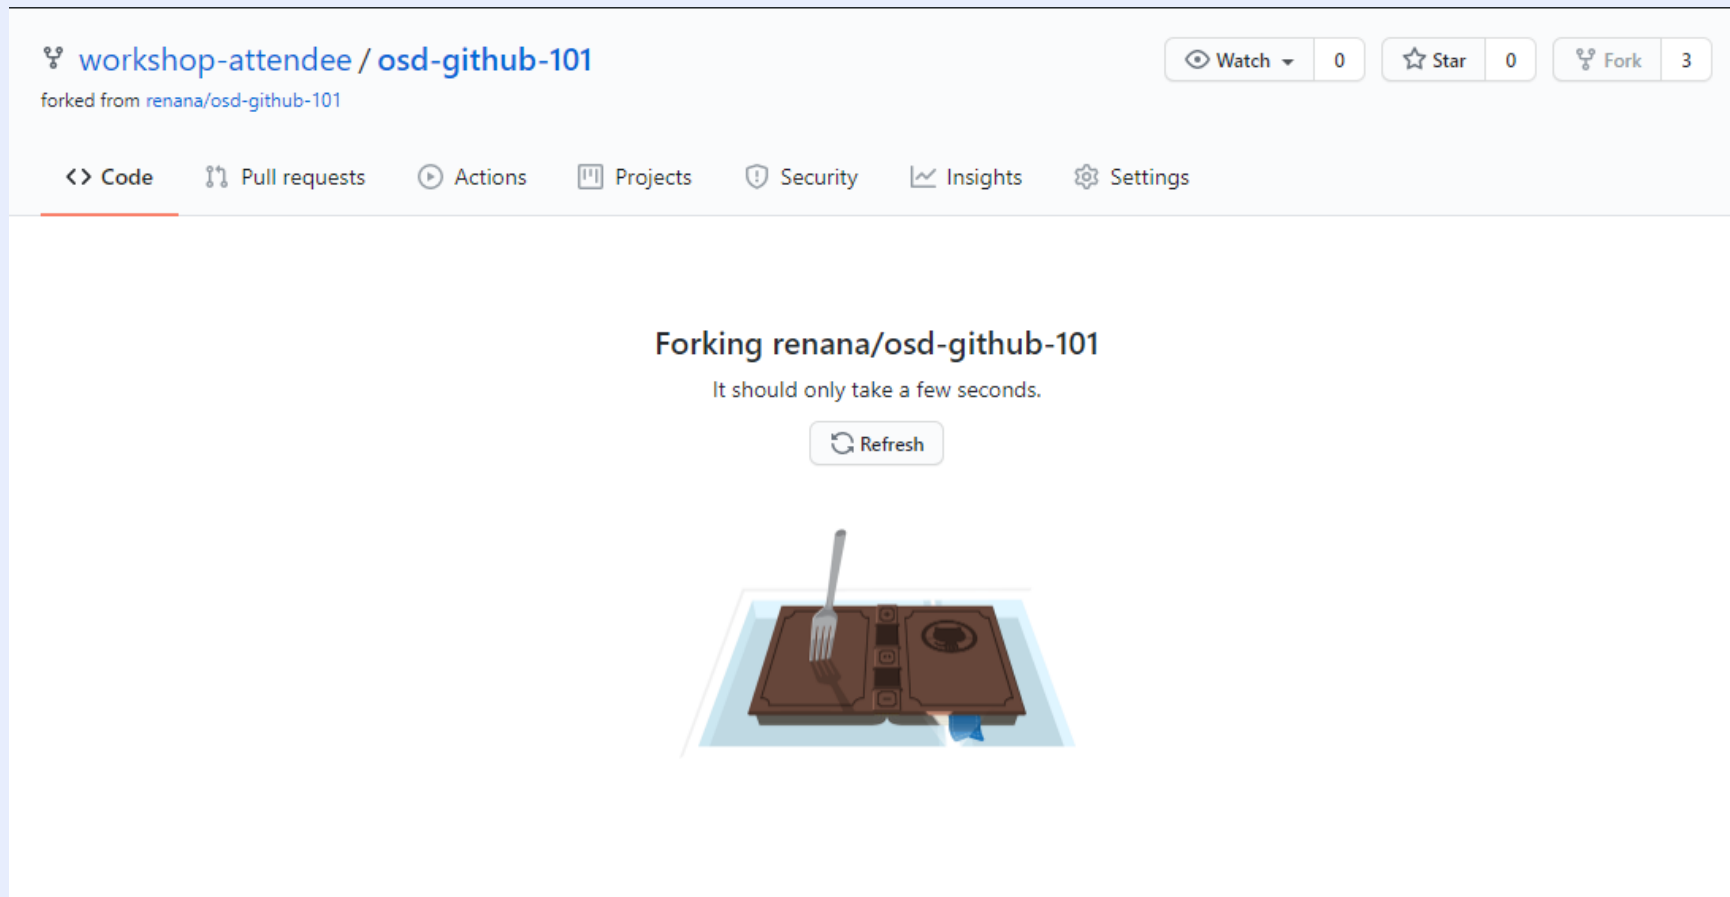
workshop-attendee / osd-github-101
forked from renana/osd-github-101

Watch 0 Star 0 Fork 3

<> Code Pull requests Actions Projects Security Insights Settings

Forking renana/osd-github-101

It should only take a few seconds.

Refresh